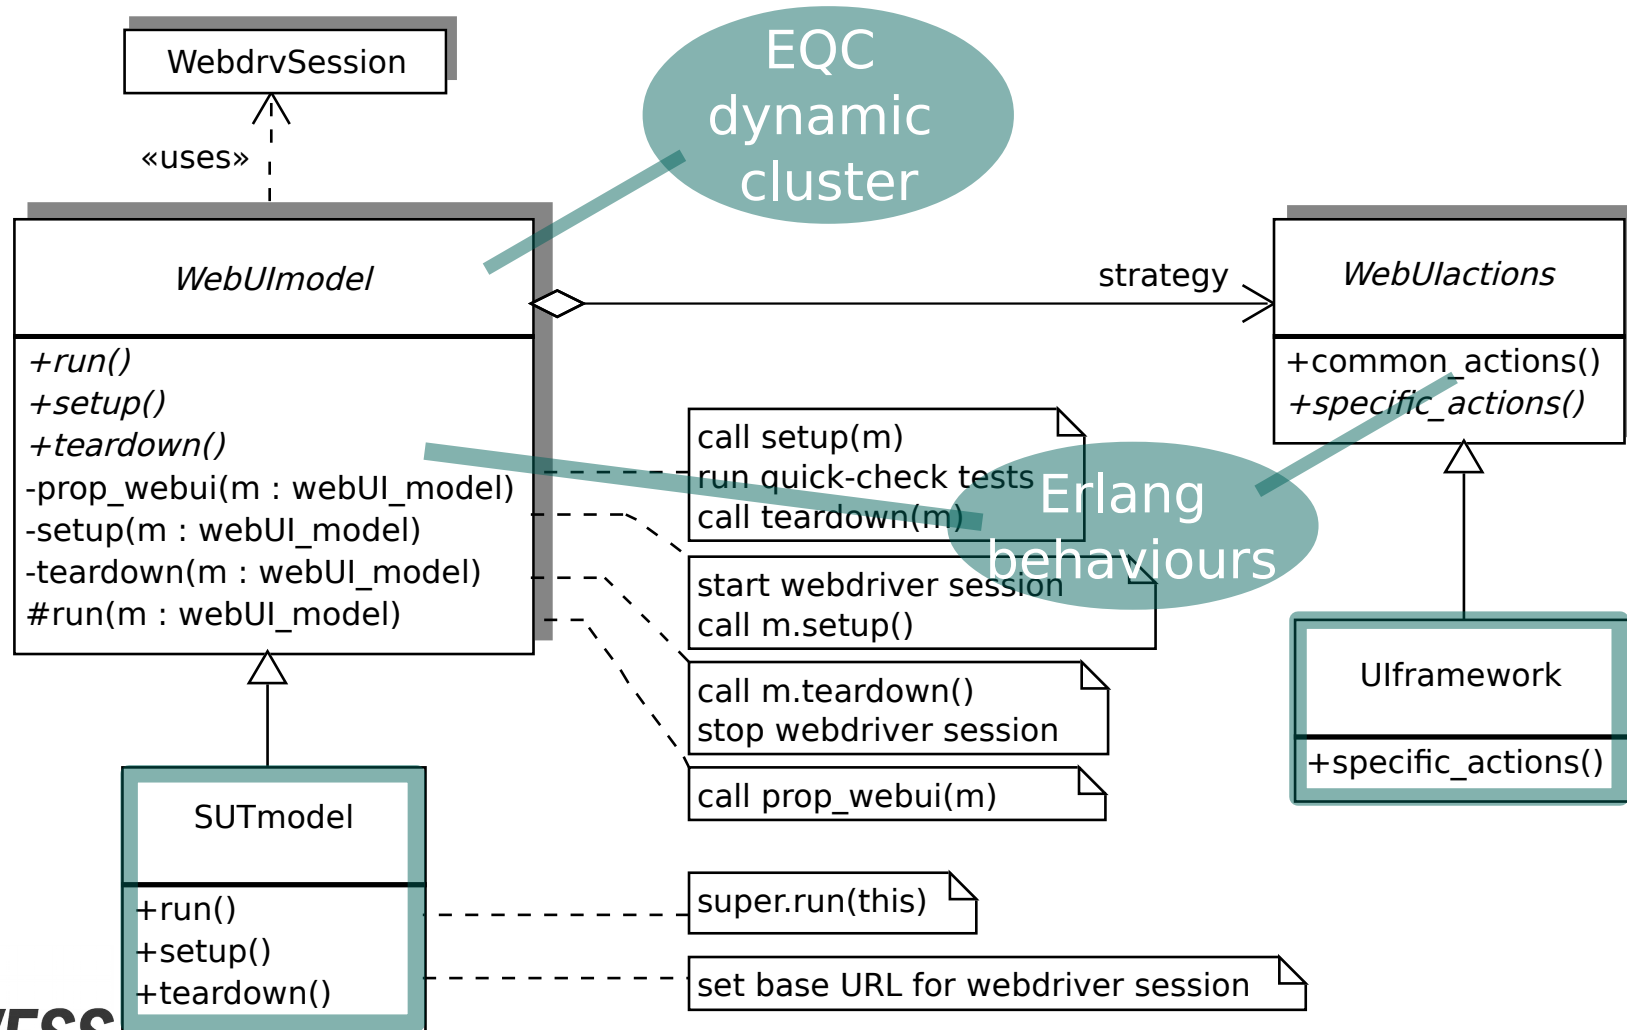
WebdrvSession

«uses»

EQC dynamic cluster

WebUImodel

+run()
+setup()
+teardown()
-prop_webui(m : webUI_model)
-setup(m : webUI_model)
-teardown(m : webUI_model)
#run(m : webUI_model)

strategy

WebUIactions

+common_actions()
+specific_actions()

call setup(m)
run quick-check tests
call teardown(m)

Erlang behaviours

start webdriver session
call m.setup()

call m.teardown()
stop webdriver session

call prop_webui(m)

UIframework

+specific_actions()

SUTmodel

+run()
+setup()
+teardown()

super.run(this)

set base URL for webdriver session